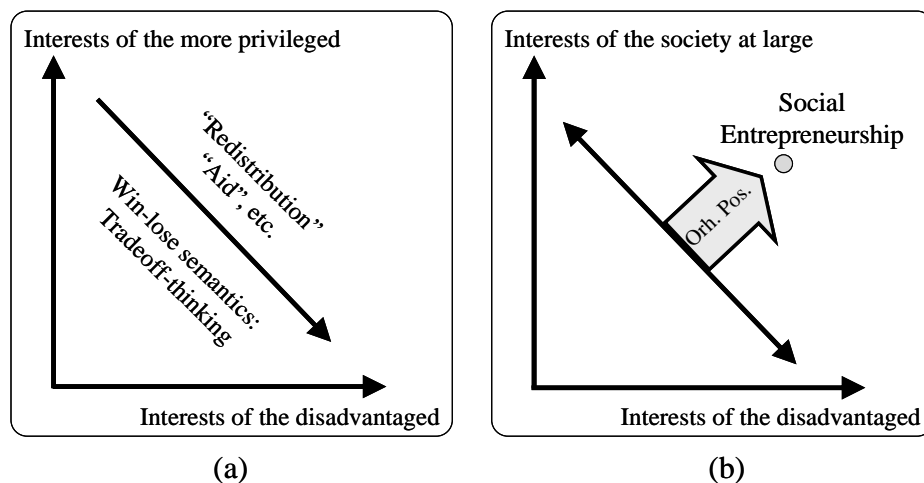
Interests of the more privileged

"Redistribution"
"Aid", etc.

Win-lose semantics:
Tradeoff-thinking

Interests of the disadvantaged

(a)

Interests of the society at large

Social
Entrepreneurship

Orh. Pos.

Interests of the disadvantaged

(b)